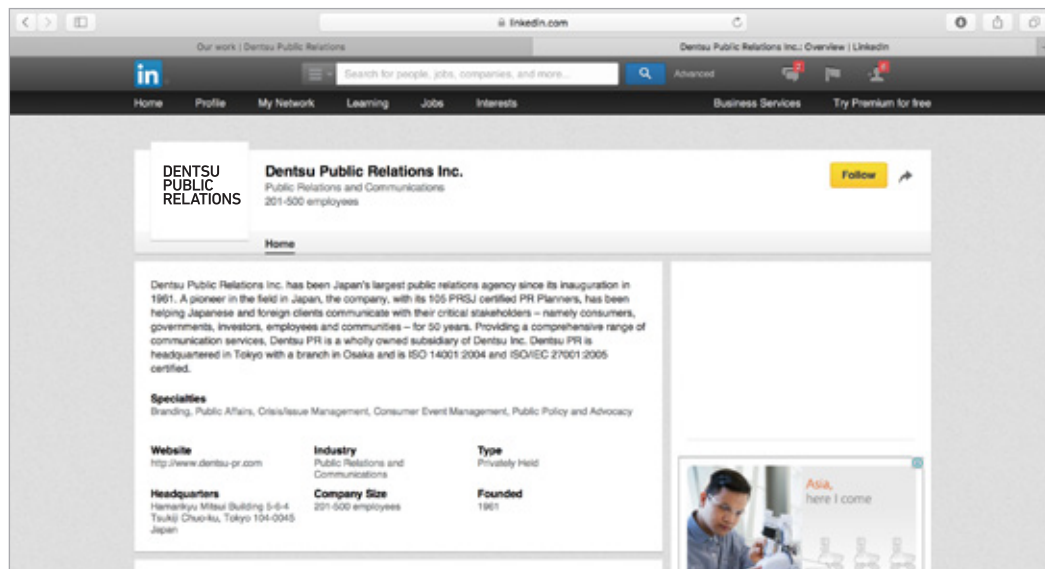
linkedin.com

Our work | Dentsu Public Relations

Dentsu Public Relations Inc.: Overview | LinkedIn

in

Search for people, jobs, companies, and more...

Advanced

2

8

Home Profile My Network Learning Jobs Interests Business Services Try Premium for free

DENTSU PUBLIC RELATIONS

Dentsu Public Relations Inc.

Public Relations and Communications

201-500 employees

Follow

Home

Dentsu Public Relations Inc. has been Japan's largest public relations agency since its inauguration in 1961. A pioneer in the field in Japan, the company, with its 105 PRSJ certified PR Planners, has been helping Japanese and foreign clients communicate with their critical stakeholders – namely consumers, governments, investors, employees and communities – for 50 years. Providing a comprehensive range of communication services, Dentsu PR is a wholly owned subsidiary of Dentsu Inc. Dentsu PR is headquartered in Tokyo with a branch in Osaka and is ISO 14001:2004 and ISO/IEC 27001:2005 certified.

Specialties

Branding, Public Affairs, Crisis/Issue Management, Consumer Event Management, Public Policy and Advocacy

Website
http://www.dentsu-pr.com

Industry
Public Relations and Communications

Type
Privately Held

Headquarters
Hamarikyu Mitsui Building 5-6-4 Tsukiji Chuo-ku, Tokyo 104-0045 Japan

Company Size
201-500 employees

Founded
1961

Asia, here I come